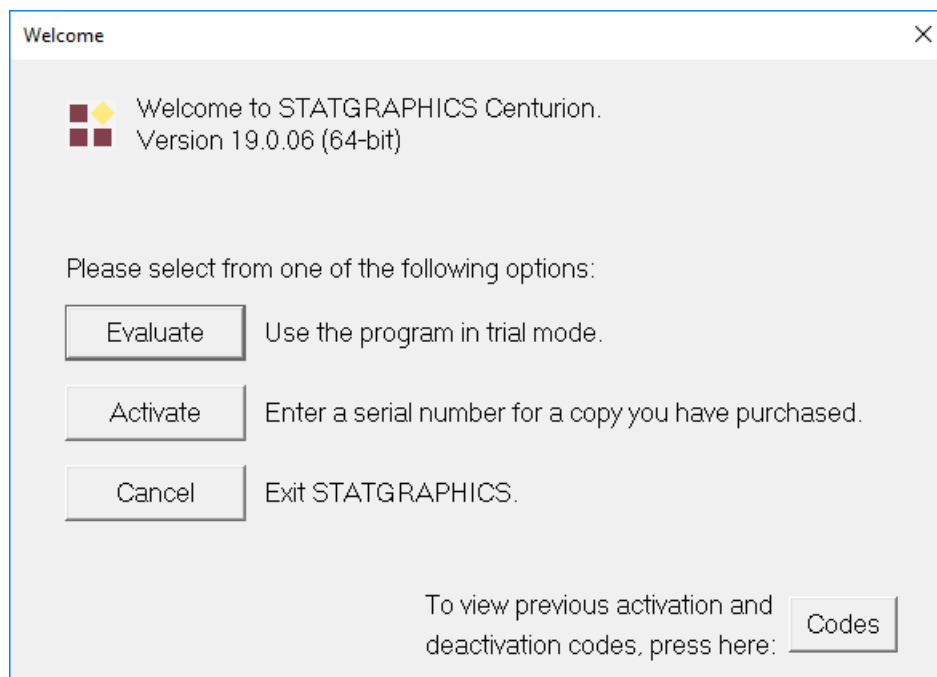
Welcome

X

Welcome to STATGRAPHICS Centurion.
Version 19.0.06 (64-bit)

Please select from one of the following options:

Evaluate

Use the program in trial mode.

Activate

Enter a serial number for a copy you have purchased.

Cancel

Exit STATGRAPHICS.

To view previous activation and deactivation codes, press here:

Codes